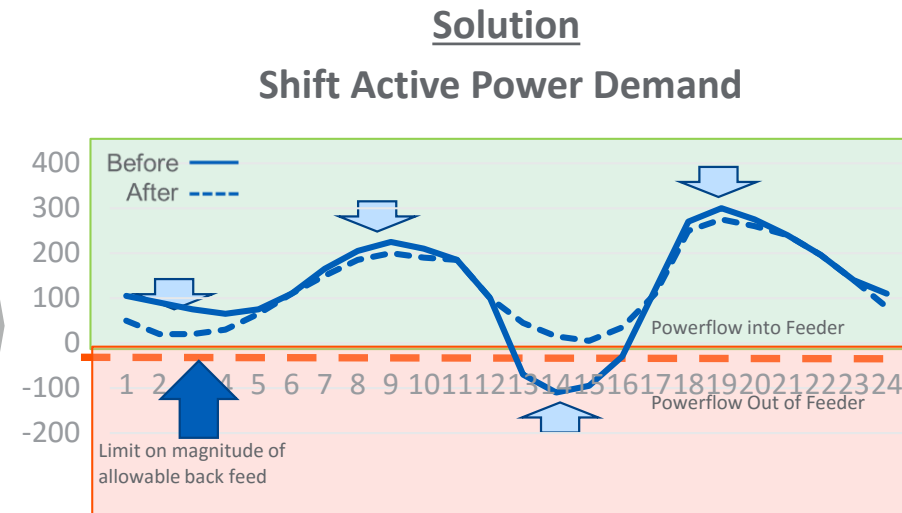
Solution

Shift Active Power Demand

400
300
200
100
0
-100
-200

Before
After

1 2 3 4 5 6 7 8 9 10 11 12 13 14 15 16 17 18 19 20 21 22 23 24

Powerflow into Feeder

Powerflow Out of Feeder

Limit on magnitude of allowable back feed